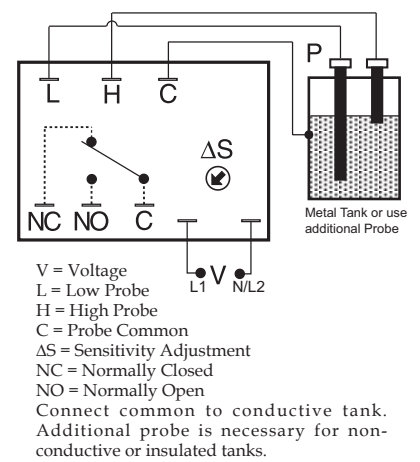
L H C
P
ΔS
NC NO C
Metal Tank or use additional Probe
L1 V N/L2

V = Voltage
L = Low Probe
H = High Probe
C = Probe Common
ΔS = Sensitivity Adjustment
NC = Normally Closed
NO = Normally Open
Connect common to conductive tank. Additional probe is necessary for nonconductive or insulated tanks.